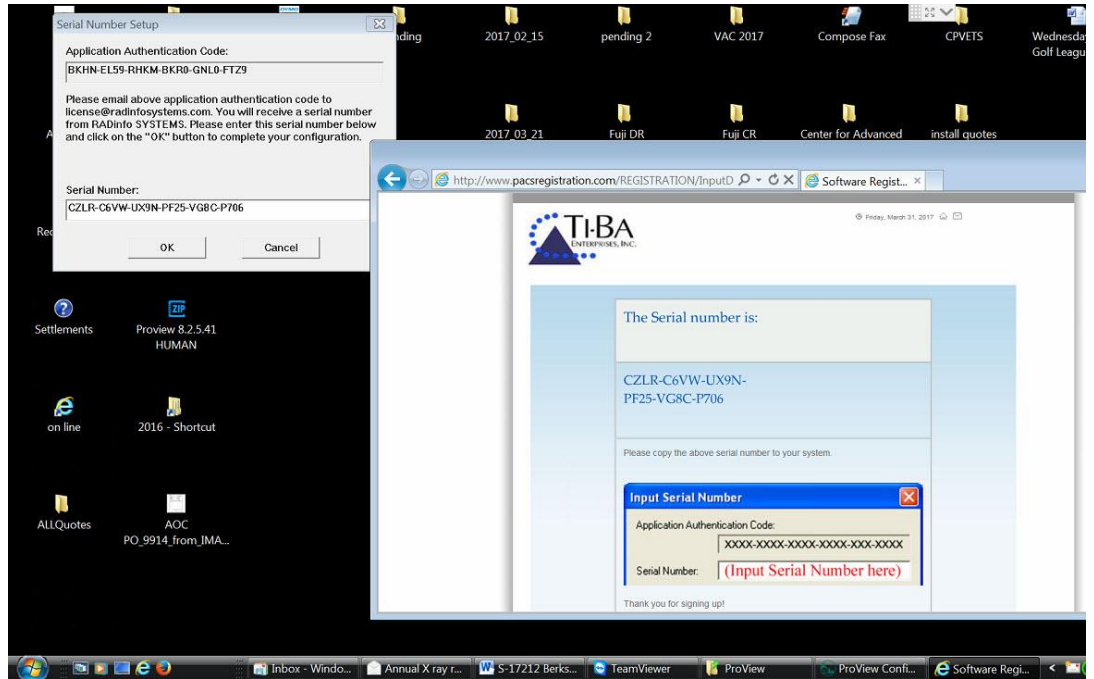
Serial Number Setup

Application Authentication Code:

BKHN-EL59-RHKM-BKR0-GNL0-FTZ9

Please email above application authentication code to license@radinfosystems.com. You will receive a serial number from RADinfo SYSTEMS. Please enter this serial number below and click on the "OK" button to complete your configuration.

Serial Number:

CZLR-C6VW-UX9N-PF25-VG8C-P706

OK

Cancel

nding

2017_02_15

pending 2

VAC 2017

Compose Fax

CPVETS

Wednesday Golf League

2017_03_21

Fuji DR

Fuji CR

Center for Advanced

install quotes

http://www.pacsregistration.com/REGISTRATION/InputD

Software Regist...

TI-BA ENTERPRISES, INC.

Friday, March 31, 2017

The Serial number is:

CZLR-C6VW-UX9N-PF25-VG8C-P706

Please copy the above serial number to your system.

Input Serial Number

Application Authentication Code:

XXXX-XXXX-XXXX-XXXX-XXX-XXXX

Serial Number:

(Input Serial Number here)

Thank you for signing up!

Settlements

Proview 8.2.5.41 HUMAN

on line

2016 - Shortcut

ALLQuotes

AOC PO_9914_from_IMA...

Inbox - Windo...

Annual X ray r...

S-17212 Berks...

TeamViewer

ProView

ProView Confi...

Software Regi...